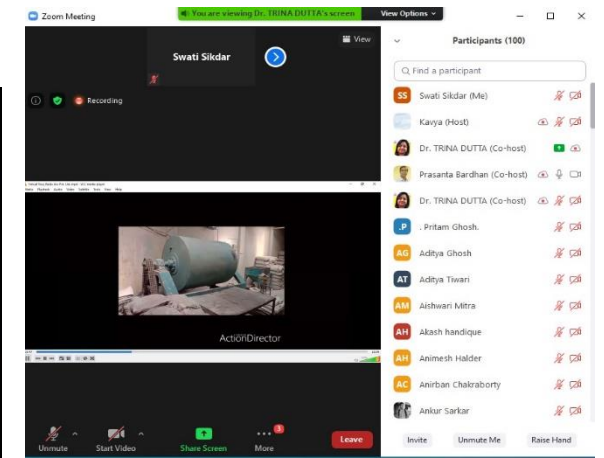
Zoom Meeting

You are viewing Dr. TRINA DUTTA's screen

View Options

Swati Sikdar

View

Recording

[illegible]

ActionDirector

Participants (100)

Find a participant

SS Swati Sikdar (Me)

Kavya (Host)

Dr. TRINA DUTTA (Co-host)

Prasanta Bardhan (Co-host)

Dr. TRINA DUTTA (Co-host)

.P . Pritam Ghosh.

AG Aditya Ghosh

AT Aditya Tiwari

AM Aishwari Mitra

AH Akash handique

AH Animesh Halder

AC Anirban Chakraborty

Ankur Sarkar

Invite

Unmute Me

Raise Hand

Unmute

Start Video

Share Screen

3

More

Leave